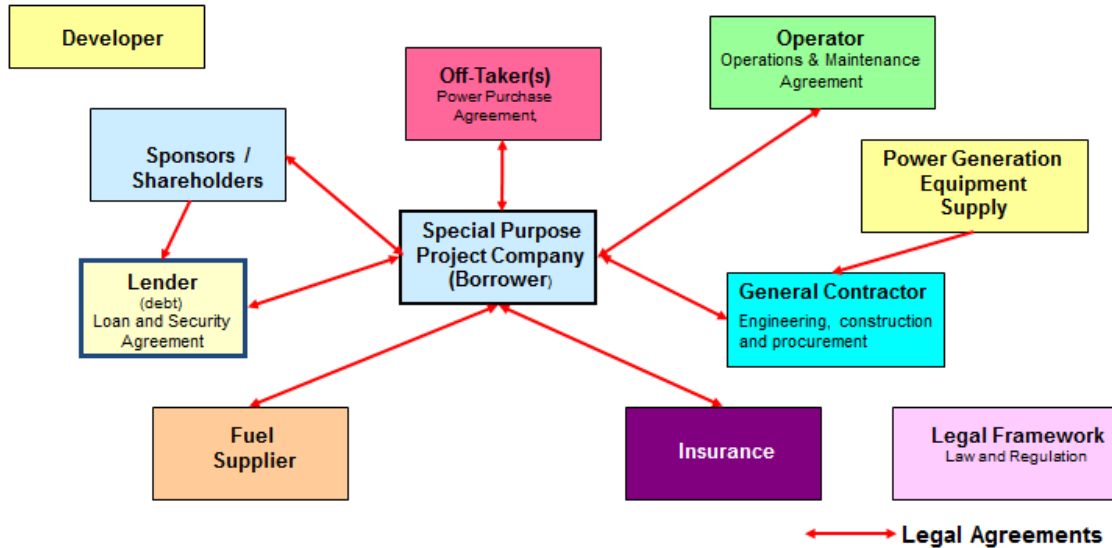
Developer

Off-Taker(s)
Power Purchase Agreement,

Operator
Operations & Maintenance Agreement

Sponsors / Shareholders

Power Generation Equipment Supply

Special Purpose Project Company (Borrower)

Lender
(debt)
Loan and Security Agreement

General Contractor
Engineering, construction and procurement

Fuel Supplier

Insurance

Legal Framework
Law and Regulation

Legal Agreements